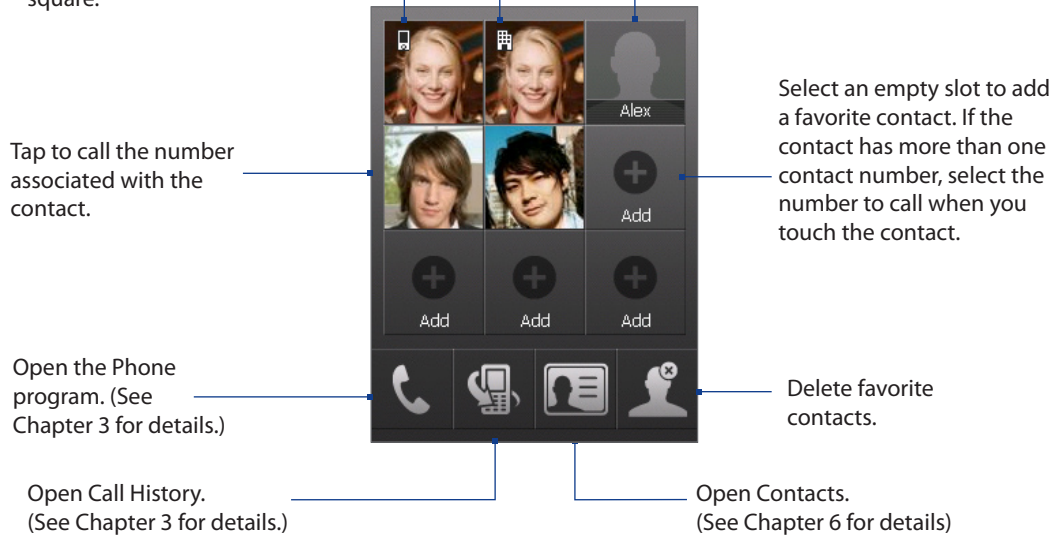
square.

Alex

Select an empty slot to add a favorite contact. If the contact has more than one contact number, select the number to call when you touch the contact.

Tap to call the number associated with the contact.

Add

Add

Add

Add

Open the Phone program. (See Chapter 3 for details.)

Delete favorite contacts.

Open Call History. (See Chapter 3 for details.)

Open Contacts. (See Chapter 6 for details)